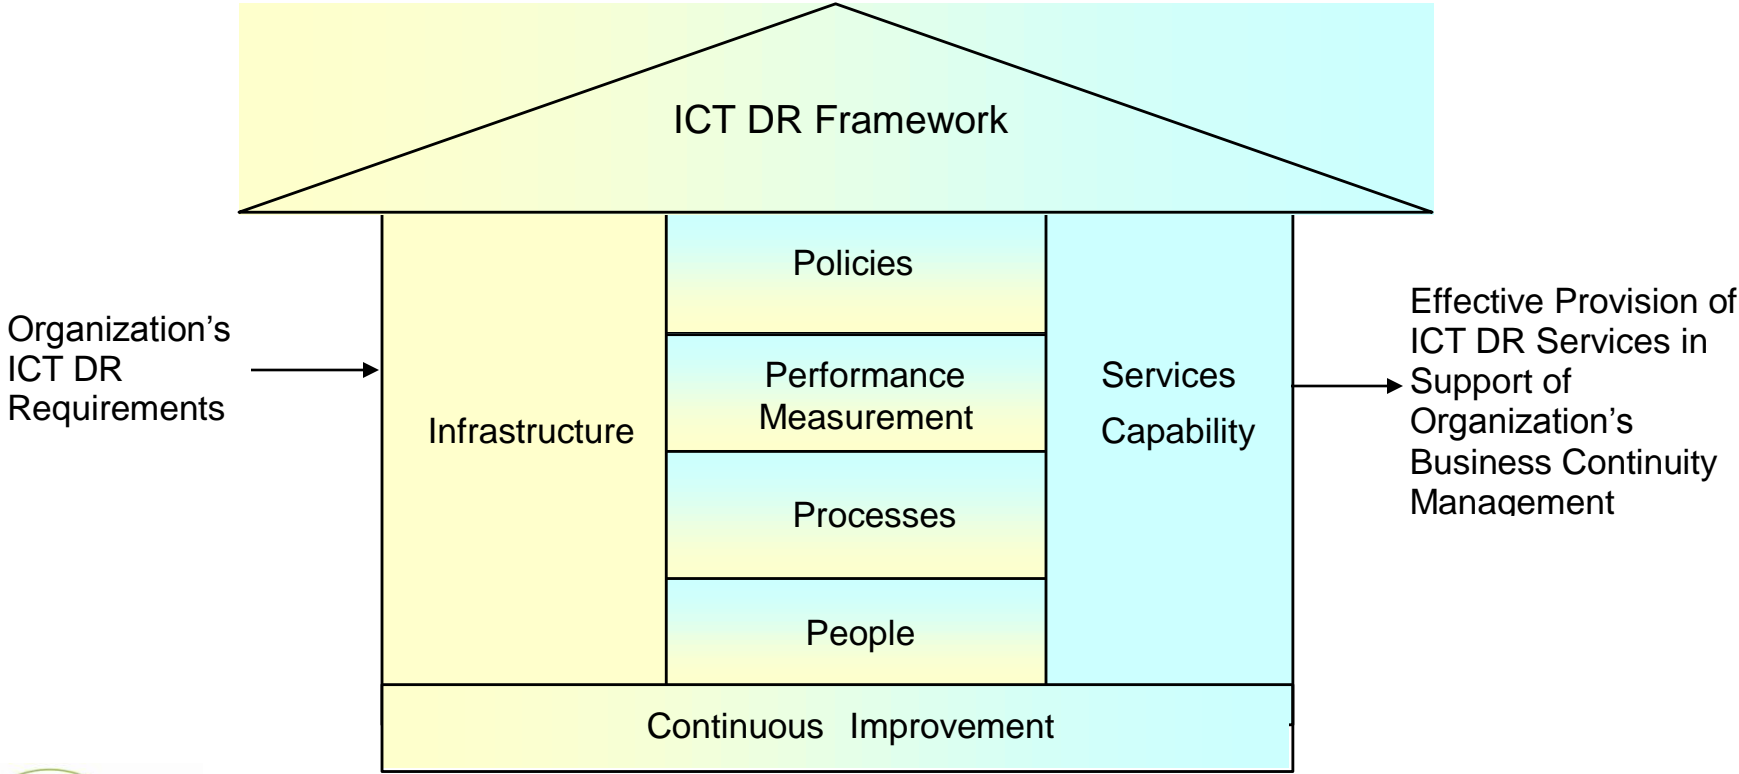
ICT DR Framework

Organization's ICT DR Requirements

Infrastructure

Policies

Performance Measurement

Processes

People

Services Capability

Effective Provision of ICT DR Services in Support of Organization's Business Continuity Management

Continuous Improvement